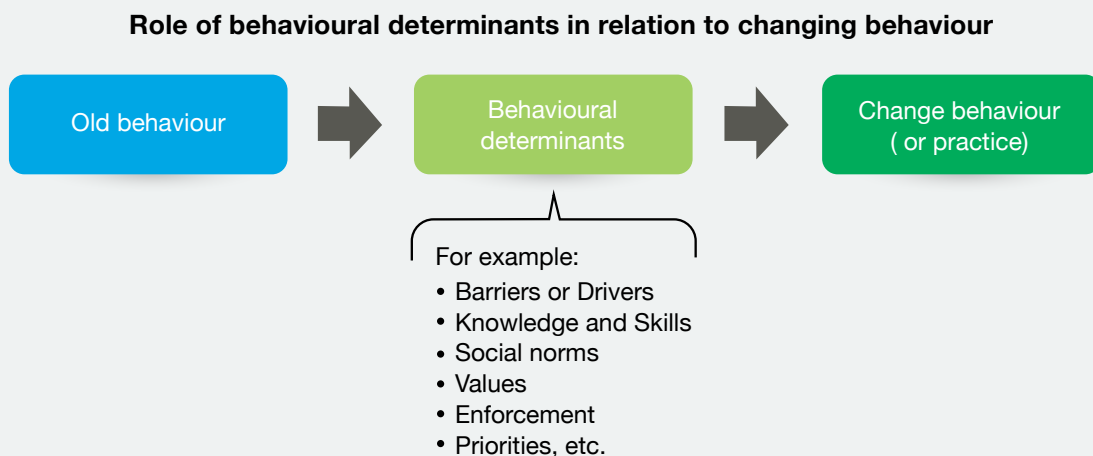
Role of behavioural determinants in relation to changing behaviour

Old behaviour

Behavioural determinants

Change behaviour ( or practice)

For example:
• Barriers or Drivers
• Knowledge and Skills
• Social norms
• Values
• Enforcement
• Priorities, etc.